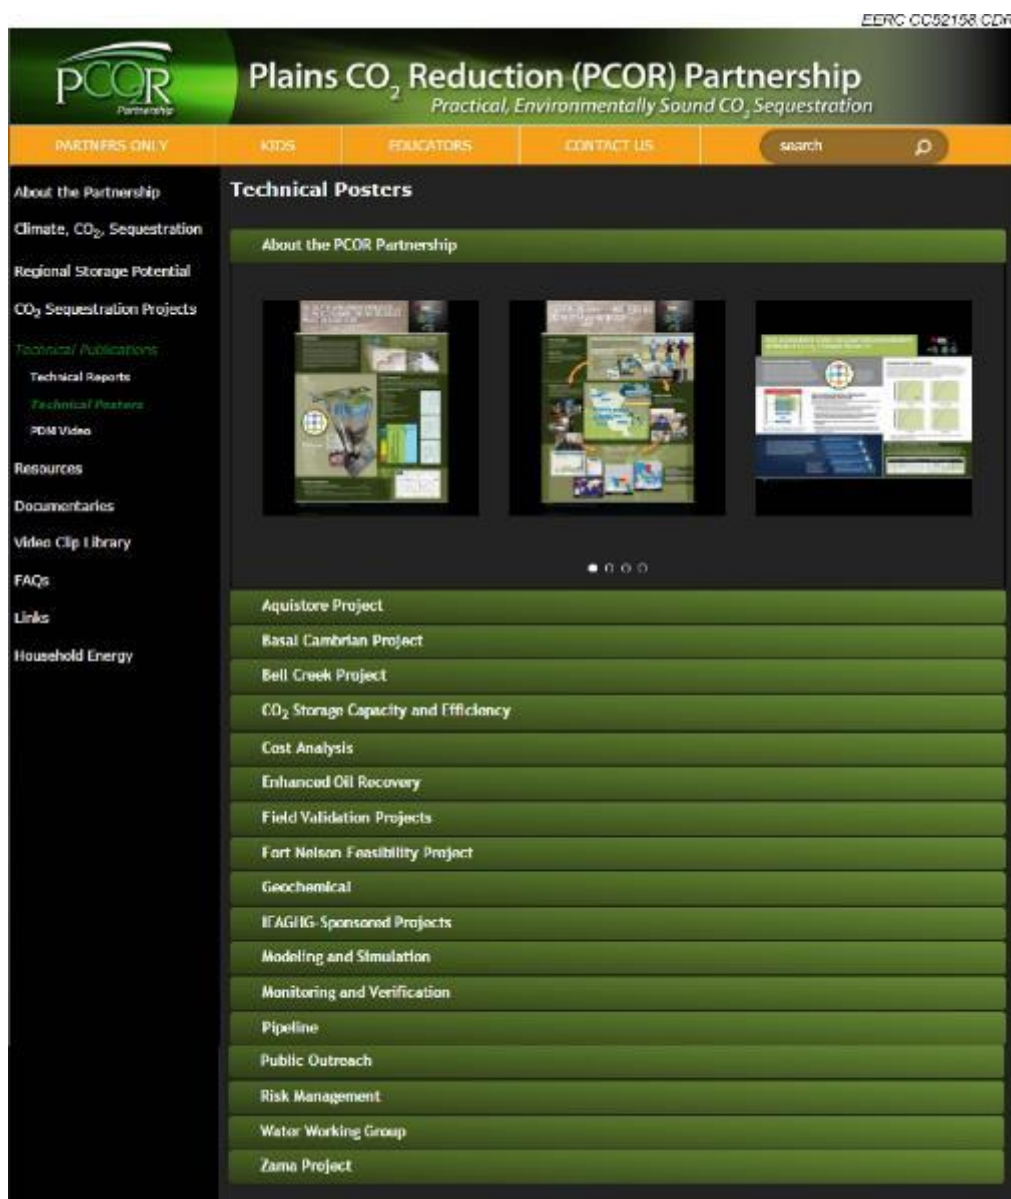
EERC CC52158.CDR

PCOR Partnership

Plains $CO_2$ Reduction (PCOR) Partnership
Practical, Environmentally Sound $CO_2$ Sequestration

PARTNERS ONLY | KIDS | EDUCATORS | CONTACT US | search

About the Partnership
Climate, $CO_2$, Sequestration
Regional Storage Potential
$CO_2$ Sequestration Projects
Technical Publications
Technical Reports
Technical Posters
PDM Video
Resources
Documentaries
Video Clip Library
FAQs
Links
Household Energy

Technical Posters

About the PCOR Partnership
Aquistore Project
Basal Cambrian Project
Bell Creek Project
$CO_2$ Storage Capacity and Efficiency
Cost Analysis
Enhanced Oil Recovery
Field Validation Projects
Fort Nelson Feasibility Project
Geochemical
IEAGHG-Sponsored Projects
Modeling and Simulation
Monitoring and Verification
Pipeline
Public Outreach
Risk Management
Water Working Group
Zama Project